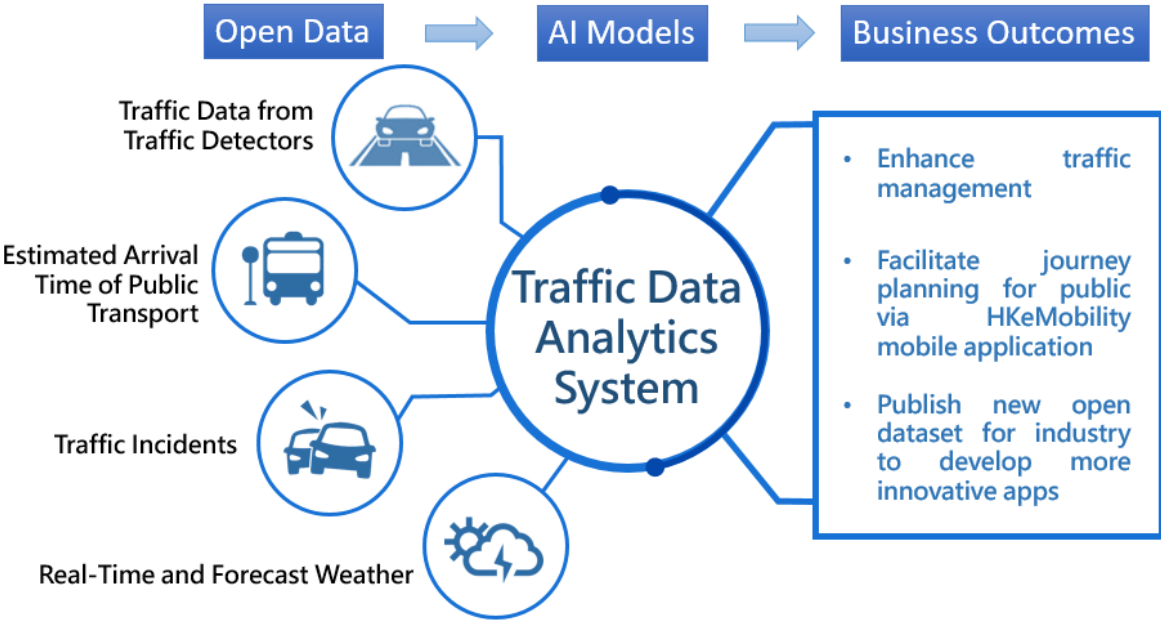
Open Data

AI Models

Business Outcomes

Traffic Data from Traffic Detectors

Estimated Arrival Time of Public Transport

Traffic Incidents

Real-Time and Forecast Weather

Traffic Data Analytics System

• Enhance traffic management

• Facilitate journey planning for public via HKeMobility mobile application

• Publish new open dataset for industry to develop more innovative apps